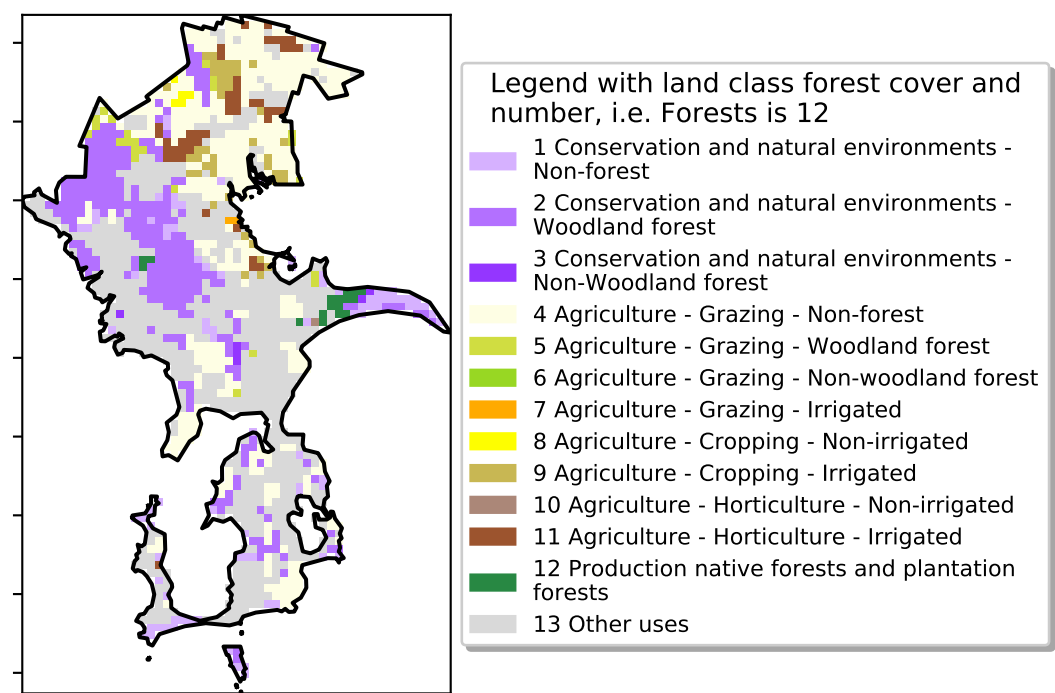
Legend with land class forest cover and number, i.e. Forests is 12

1 Conservation and natural environments - Non-forest
2 Conservation and natural environments - Woodland forest
3 Conservation and natural environments - Non-Woodland forest
4 Agriculture - Grazing - Non-forest
5 Agriculture - Grazing - Woodland forest
6 Agriculture - Grazing - Non-woodland forest
7 Agriculture - Grazing - Irrigated
8 Agriculture - Cropping - Non-irrigated
9 Agriculture - Cropping - Irrigated
10 Agriculture - Horticulture - Non-irrigated
11 Agriculture - Horticulture - Irrigated
12 Production native forests and plantation forests
13 Other uses